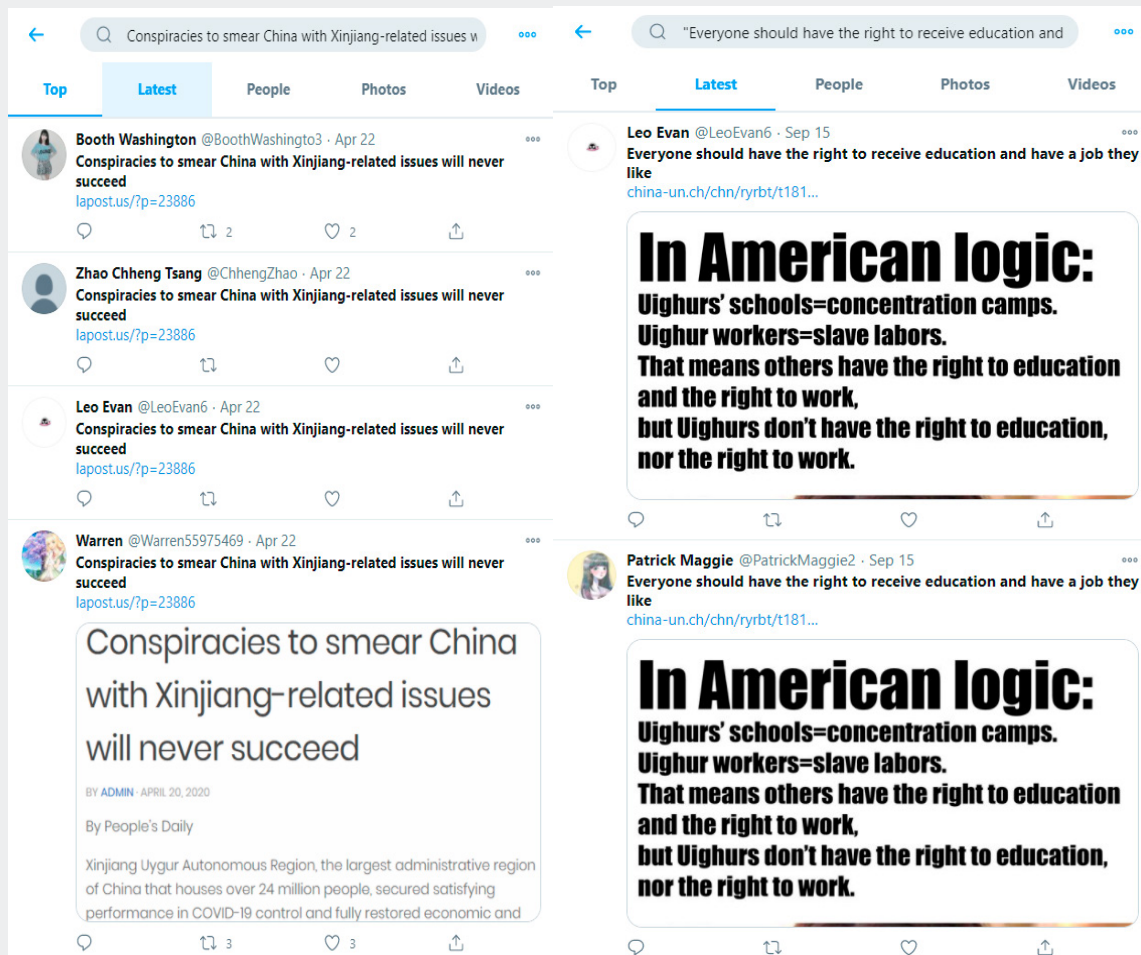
Conspiracies to smear China with Xinjiang-related issues w

Top | Latest | People | Photos | Videos

Booth Washington @BoothWashingto3 · Apr 22
Conspiracies to smear China with Xinjiang-related issues will never succeed
lapost.us/?p=23886
2 2

Zhao Chheng Tsang @ChhengZhao · Apr 22
Conspiracies to smear China with Xinjiang-related issues will never succeed
lapost.us/?p=23886

Leo Evan @LeoEvan6 · Apr 22
Conspiracies to smear China with Xinjiang-related issues will never succeed
lapost.us/?p=23886

Warren @Warren55975469 · Apr 22
Conspiracies to smear China with Xinjiang-related issues will never succeed
lapost.us/?p=23886

Conspiracies to smear China with Xinjiang-related issues will never succeed

BY ADMIN · APRIL 20, 2020

By People's Daily

Xinjiang Uygur Autonomous Region, the largest administrative region of China that houses over 24 million people, secured satisfying performance in COVID-19 control and fully restored economic and

3 3

"Everyone should have the right to receive education and

Top | Latest | People | Photos | Videos

Leo Evan @LeoEvan6 · Sep 15
Everyone should have the right to receive education and have a job they like
china-un.ch/chn/ryrbt/t181...

In American logic:
Uighurs' schools=concentration camps.
Uighur workers=slave labors.
That means others have the right to education and the right to work,
but Uighurs don't have the right to education, nor the right to work.

Patrick Maggie @PatrickMaggie2 · Sep 15
Everyone should have the right to receive education and have a job they like
china-un.ch/chn/ryrbt/t181...

In American logic:
Uighurs' schools=concentration camps.
Uighur workers=slave labors.
That means others have the right to education and the right to work,
but Uighurs don't have the right to education, nor the right to work.